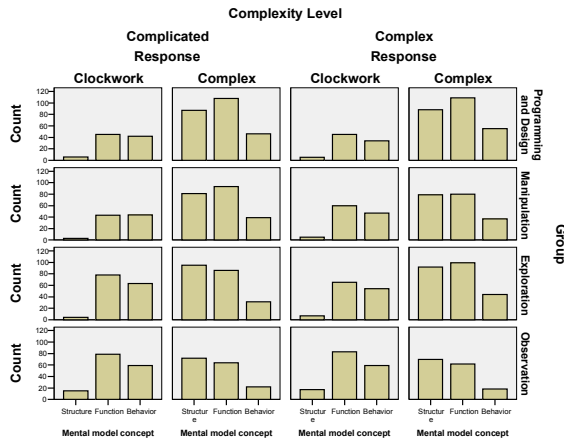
Complexity Level

Complicated Response

Complex Response

Clockwork

Complex

Clockwork

Complex

Programming and Design

Manipulation

Exploration

Observation

Group

Count

Count

Count

Count

120
100
80
60
40
20
0

Structure Function Behavior

Structure Function Behavior

Structure Function Behavior

Structure Function Behavior

Mental model concept

Mental model concept

Mental model concept

Mental model concept